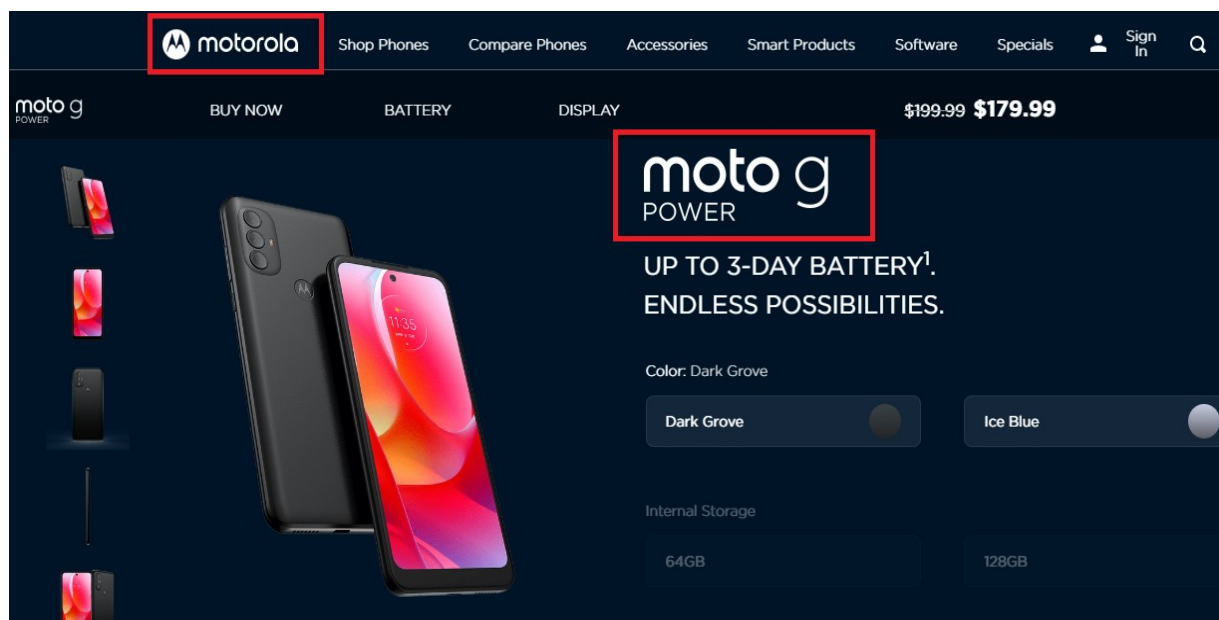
motorola Shop Phones Compare Phones Accessories Smart Products Software Specials Sign In

moto g POWER BUY NOW BATTERY DISPLAY ~~$199.99~~ $179.99

11:35

moto g POWER

UP TO 3-DAY BATTERY$^1$. ENDLESS POSSIBILITIES.

Color: Dark Grove

Dark Grove

Ice Blue

Internal Storage

64GB

128GB